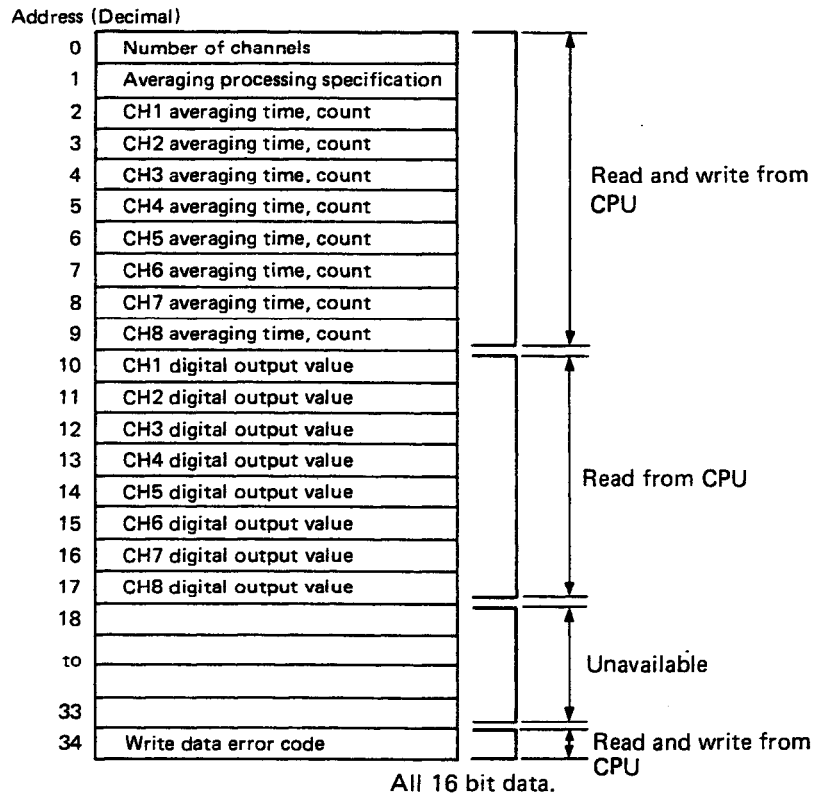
Address (Decimal)

| Address | Content |
|---|---|
| 0 | Number of channels |
| 1 | Averaging processing specification |
| 2 | CH1 averaging time, count |
| 3 | CH2 averaging time, count |
| 4 | CH3 averaging time, count |
| 5 | CH4 averaging time, count |
| 6 | CH5 averaging time, count |
| 7 | CH6 averaging time, count |
| 8 | CH7 averaging time, count |
| 9 | CH8 averaging time, count |
| 10 | CH1 digital output value |
| 11 | CH2 digital output value |
| 12 | CH3 digital output value |
| 13 | CH4 digital output value |
| 14 | CH5 digital output value |
| 15 | CH6 digital output value |
| 16 | CH7 digital output value |
| 17 | CH8 digital output value |
| 18 | |
| to | |
| 33 | |
| 34 | Write data error code |

Read and write from CPU

Read from CPU

Unavailable

Read and write from CPU

All 16 bit data.